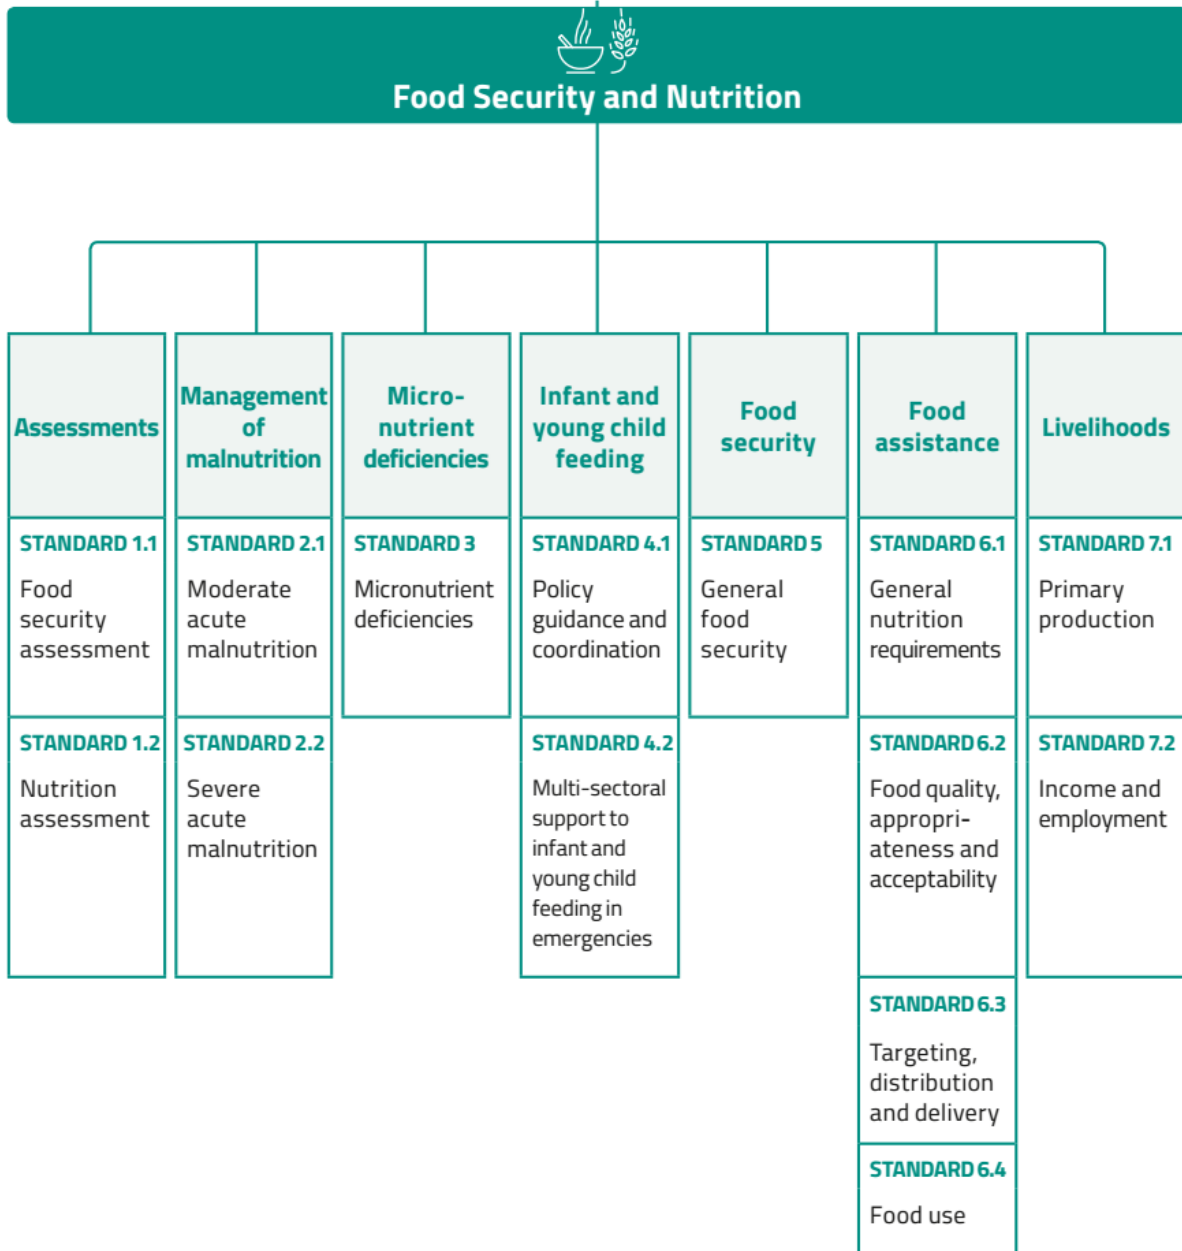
Food Security and Nutrition

Assessments

STANDARD 1.1
Food security assessment

STANDARD 1.2
Nutrition assessment

Management of malnutrition

STANDARD 2.1
Moderate acute malnutrition

STANDARD 2.2
Severe acute malnutrition

Micronutrient deficiencies

STANDARD 3
Micronutrient deficiencies

Infant and young child feeding

STANDARD 4.1
Policy guidance and coordination

STANDARD 4.2
Multi-sectoral support to infant and young child feeding in emergencies

Food security

STANDARD 5
General food security

Food assistance

STANDARD 6.1
General nutrition requirements

STANDARD 6.2
Food quality, appropriateness and acceptability

STANDARD 6.3
Targeting, distribution and delivery

STANDARD 6.4
Food use

Livelihoods

STANDARD 7.1
Primary production

STANDARD 7.2
Income and employment